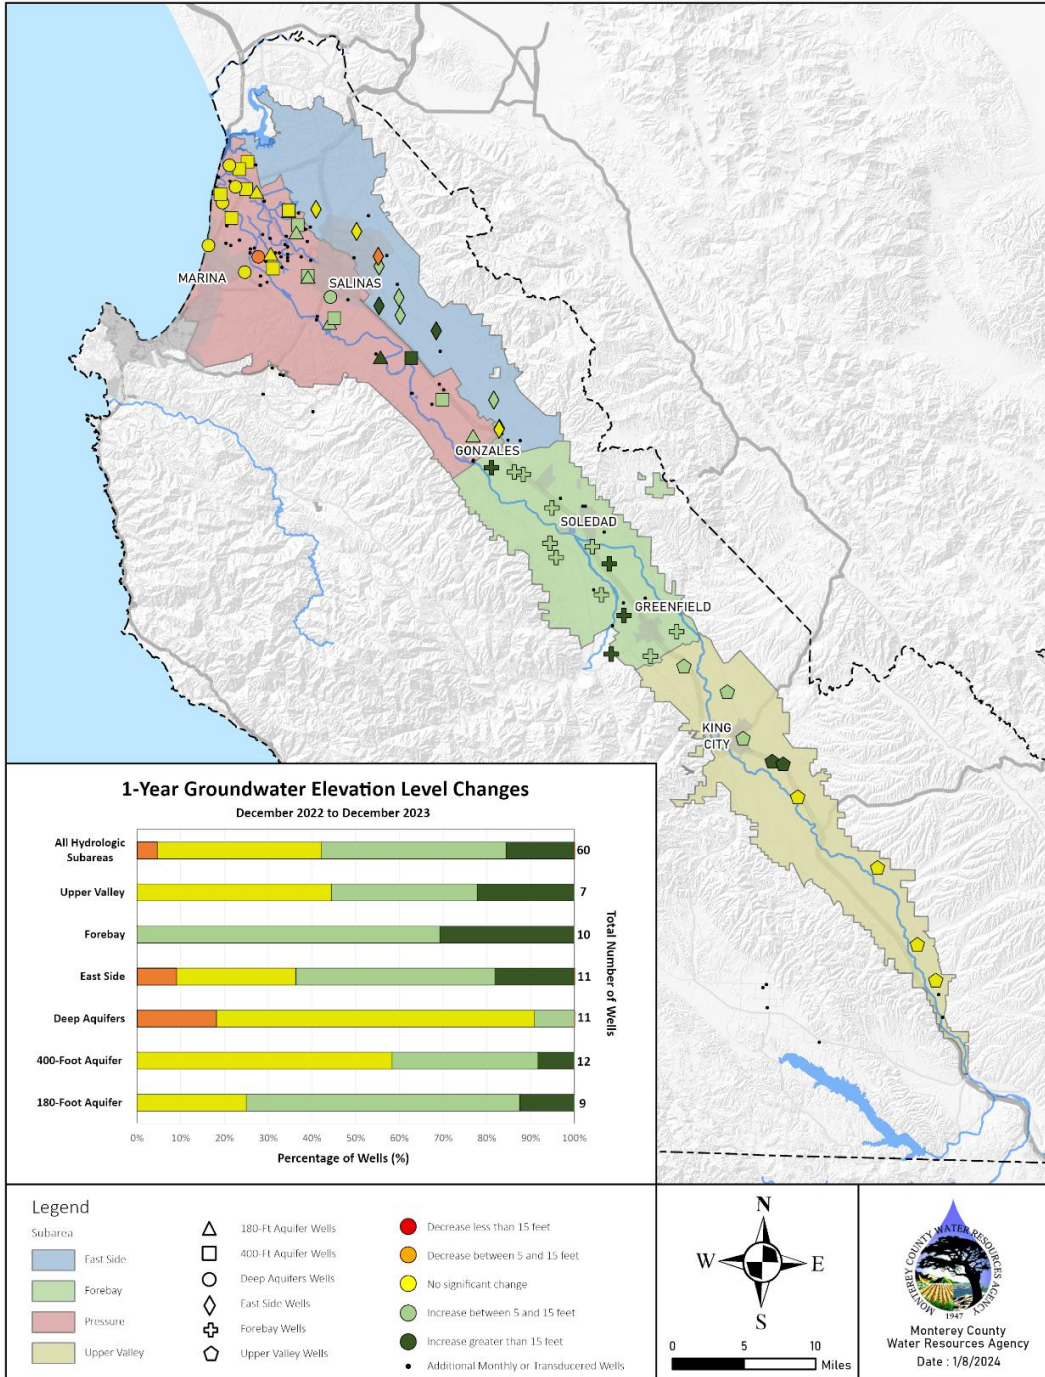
MARINA
SALINAS
GONZALES
SOLEDAD
GREENFIELD
KING CITY

1-Year Groundwater Elevation Level Changes
December 2022 to December 2023

All Hydrologic Subareas 60
Upper Valley 7
Forebay 10
East Side 11
Deep Aquifers 11
400-Foot Aquifer 12
180-Foot Aquifer 9

0% 10% 20% 30% 40% 50% 60% 70% 80% 90% 100%
Percentage of Wells (%)
Total Number of Wells

Legend
Subarea
East Side
Forebay
Pressure
Upper Valley

180-Ft Aquifer Wells
400-Ft Aquifer Wells
Deep Aquifers Wells
East Side Wells
Forebay Wells
Upper Valley Wells

Decrease less than 15 feet
Decrease between 5 and 15 feet
No significant change
Increase between 5 and 15 feet
Increase greater than 15 feet
Additional Monthly or Transducered Wells

N
W E
S

0 5 10
Miles

MONTEREY COUNTY WATER RESOURCES AGENCY
1947
Monterey County
Water Resources Agency
Date : 1/8/2024